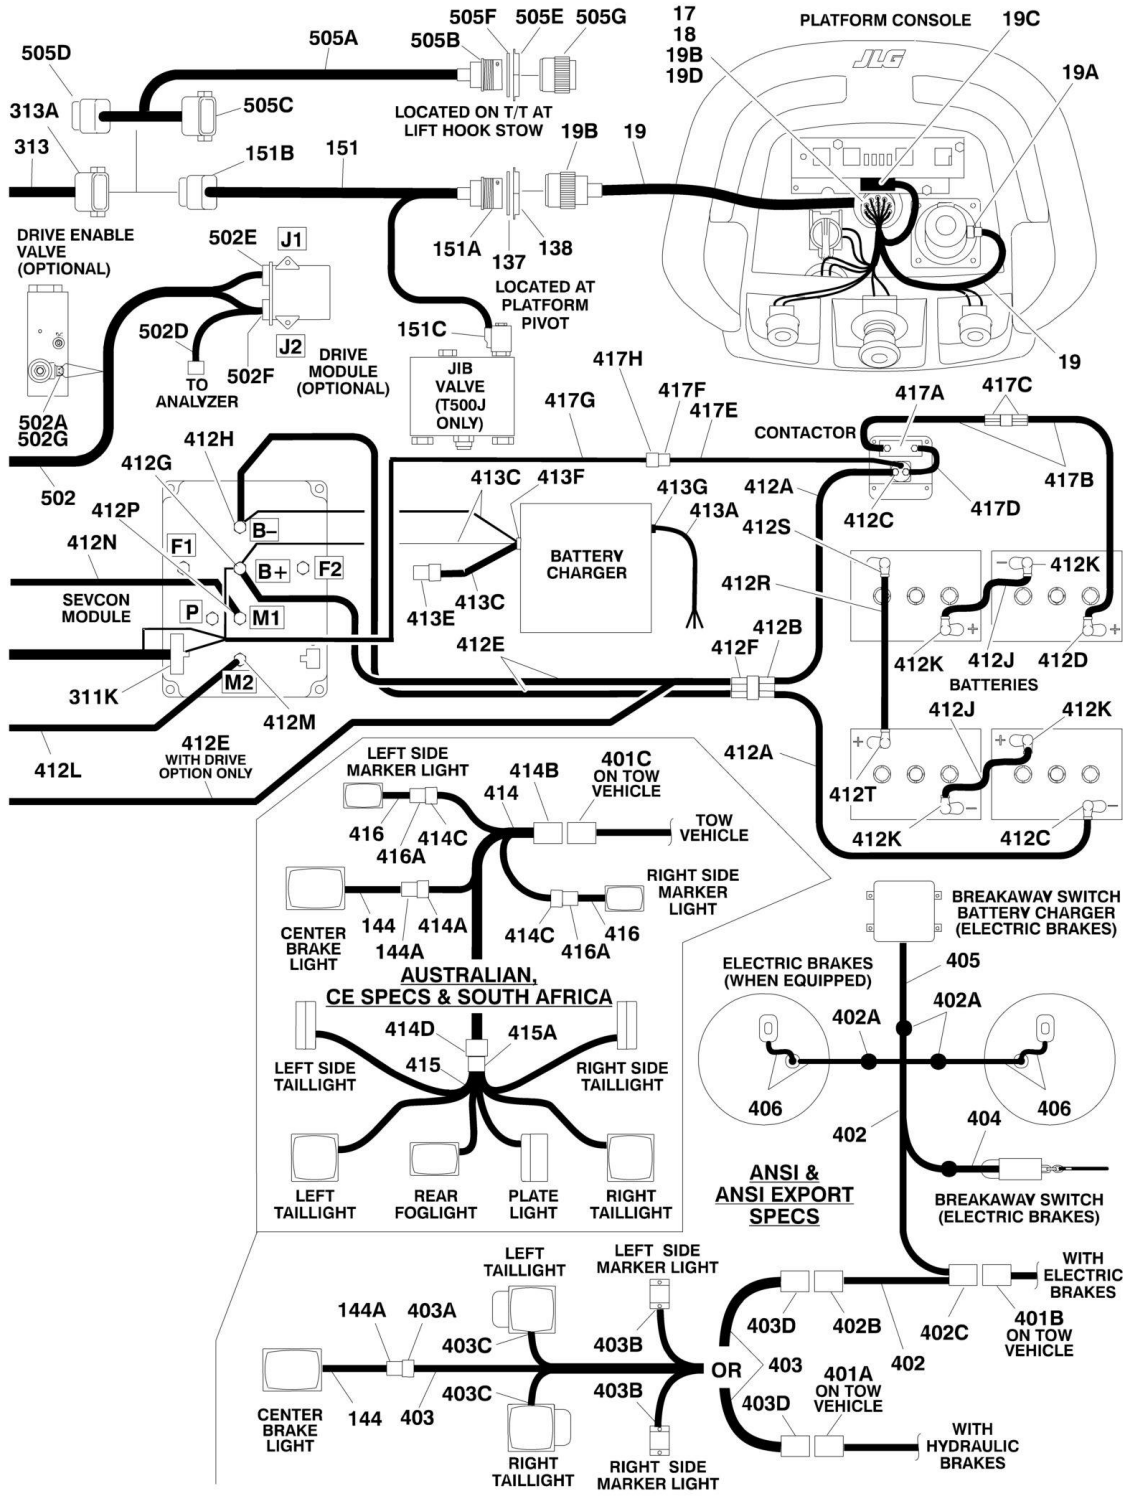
505D
505A
505B
505F
505E
505G
17
18
19B
19D
PLATFORM CONSOLE
19C
JLG
19A
313A
505C
LOCATED ON T/T AT LIFT HOOK STOW
313
151B
151
19B
19
DRIVE ENABLE VALVE (OPTIONAL)
502E
J1
151A
137
138
LOCATED AT PLATFORM PIVOT
502D
J2
151C
DRIVE MODULE (OPTIONAL)
TO ANALYZER
502F
JIB VALVE (T500J ONLY)
19
502A
502G
417H
417G
417F
417E
417C
417A
CONTACTOR
417B
502
412H
412G
413C
413F
413G
412A
412C
417D
412P
413A
412S
412N
F1
B–
BATTERY CHARGER
B+
F2
412K
SEVCON MODULE
P
M1
413E
413C
412R
412B
412E
412F
412K
412J
412D
311K
M2
BATTERIES
412M
412J
412K
412L
412E WITH DRIVE OPTION ONLY
412A
412T
LEFT SIDE MARKER LIGHT
401C ON TOW VEHICLE
414B
414
416
414C
416A
TOW VEHICLE
412K
412C
RIGHT SIDE MARKER LIGHT
CENTER BRAKE LIGHT
144
144A
414A
414C
416A
416
BREAKAWAY SWITCH BATTERY CHARGER (ELECTRIC BRAKES)
AUSTRALIAN, CE SPECS & SOUTH AFRICA
ELECTRIC BRAKES (WHEN EQUIPPED)
405
414D
415A
402A
402A
LEFT SIDE TAILLIGHT
415
RIGHT SIDE TAILLIGHT
406
406
404
402
LEFT TAILLIGHT
REAR FOGLIGHT
PLATE LIGHT
RIGHT TAILLIGHT
ANSI & ANSI EXPORT SPECS
BREAKAWAY SWITCH (ELECTRIC BRAKES)
LEFT TAILLIGHT
LEFT SIDE MARKER LIGHT
WITH ELECTRIC BRAKES
144A
403A
403C
403B
403D
402B
402C
401B ON TOW VEHICLE
OR
403
402
CENTER BRAKE LIGHT
144
403
403C
403B
403D
401A ON TOW VEHICLE
WITH HYDRAULIC BRAKES
RIGHT TAILLIGHT
RIGHT SIDE MARKER LIGHT